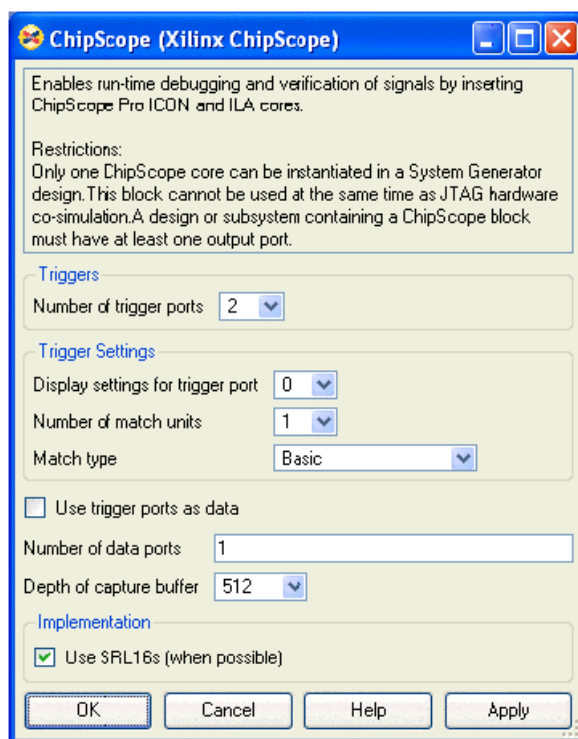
ChipScope (Xilinx ChipScope)

Enables run-time debugging and verification of signals by inserting ChipScope Pro ICON and ILA cores.

Restrictions:
Only one ChipScope core can be instantiated in a System Generator design.This block cannot be used at the same time as JTAG hardware co-simulation.A design or subsystem containing a ChipScope block must have at least one output port.

Triggers

Number of trigger ports 2

Trigger Settings

Display settings for trigger port 0

Number of match units 1

Match type Basic

Use trigger ports as data

Number of data ports 1

Depth of capture buffer 512

Implementation

Use SRL16s (when possible)

OK Cancel Help Apply